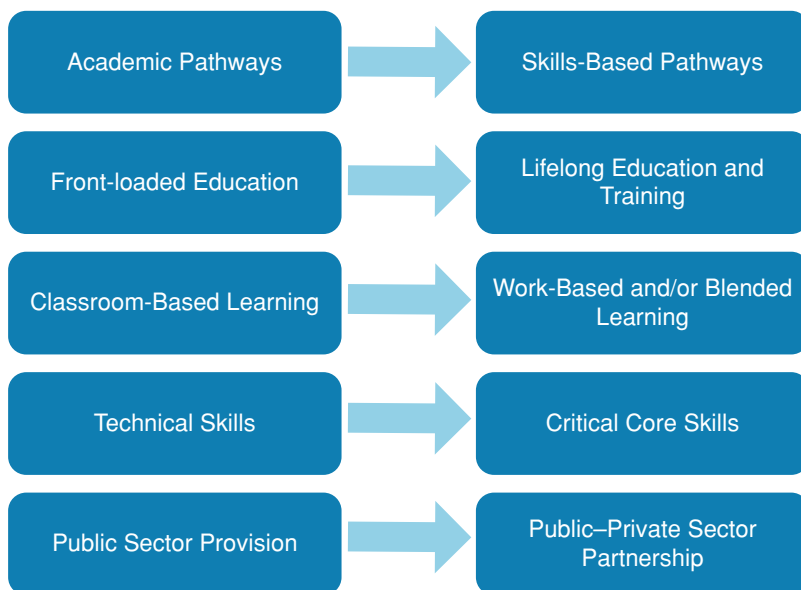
Academic Pathways

Skills-Based Pathways

Front-loaded Education

Lifelong Education and Training

Classroom-Based Learning

Work-Based and/or Blended Learning

Technical Skills

Critical Core Skills

Public Sector Provision

Public–Private Sector Partnership